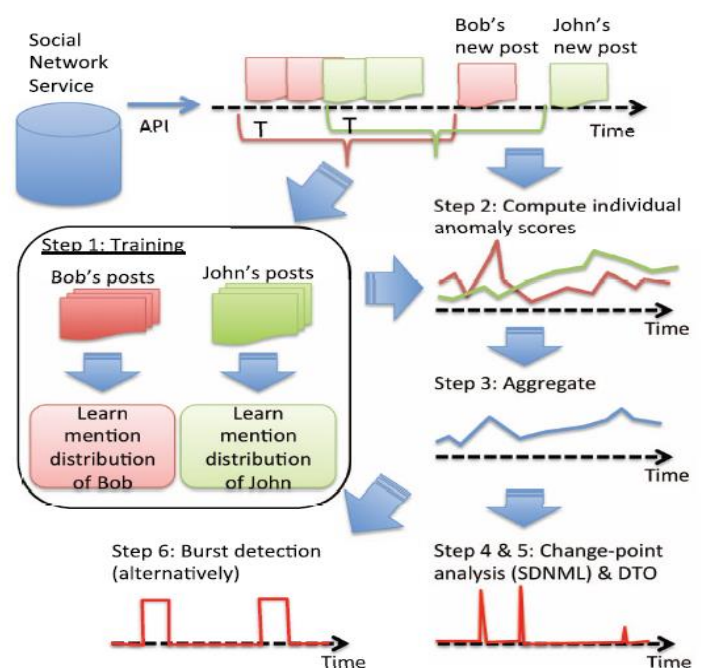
Social Network Service

API

T

T

Bob's new post

John's new post

Time

Step 1: Training

Bob's posts

John's posts

Learn mention distribution of Bob

Learn mention distribution of John

Step 2: Compute individual anomaly scores

Time

Step 3: Aggregate

Time

Step 4 & 5: Change-point analysis (SDNML) & DTO

Time

Step 6: Burst detection (alternatively)

Time